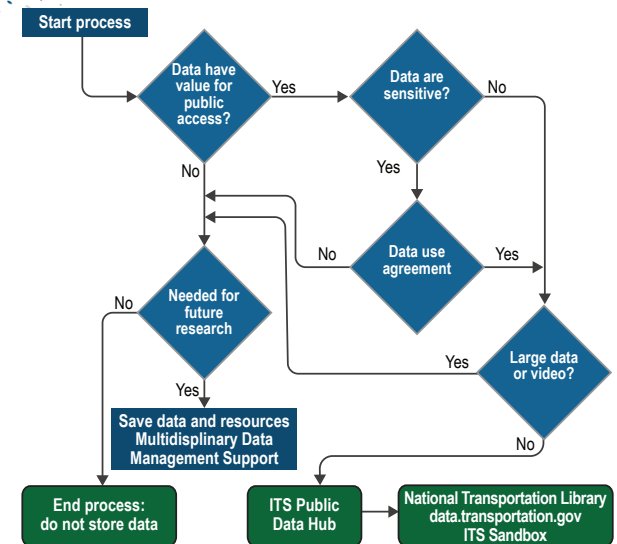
Start process

Data have value for public access?

Yes

Data are sensitive?

No

No

Yes

No

Data use agreement

Yes

No

Needed for future research

Yes

Large data or video?

Yes

Save data and resources Multidisplinary Data Management Support

No

End process: do not store data

ITS Public Data Hub

National Transportation Library data.transportation.gov ITS Sandbox